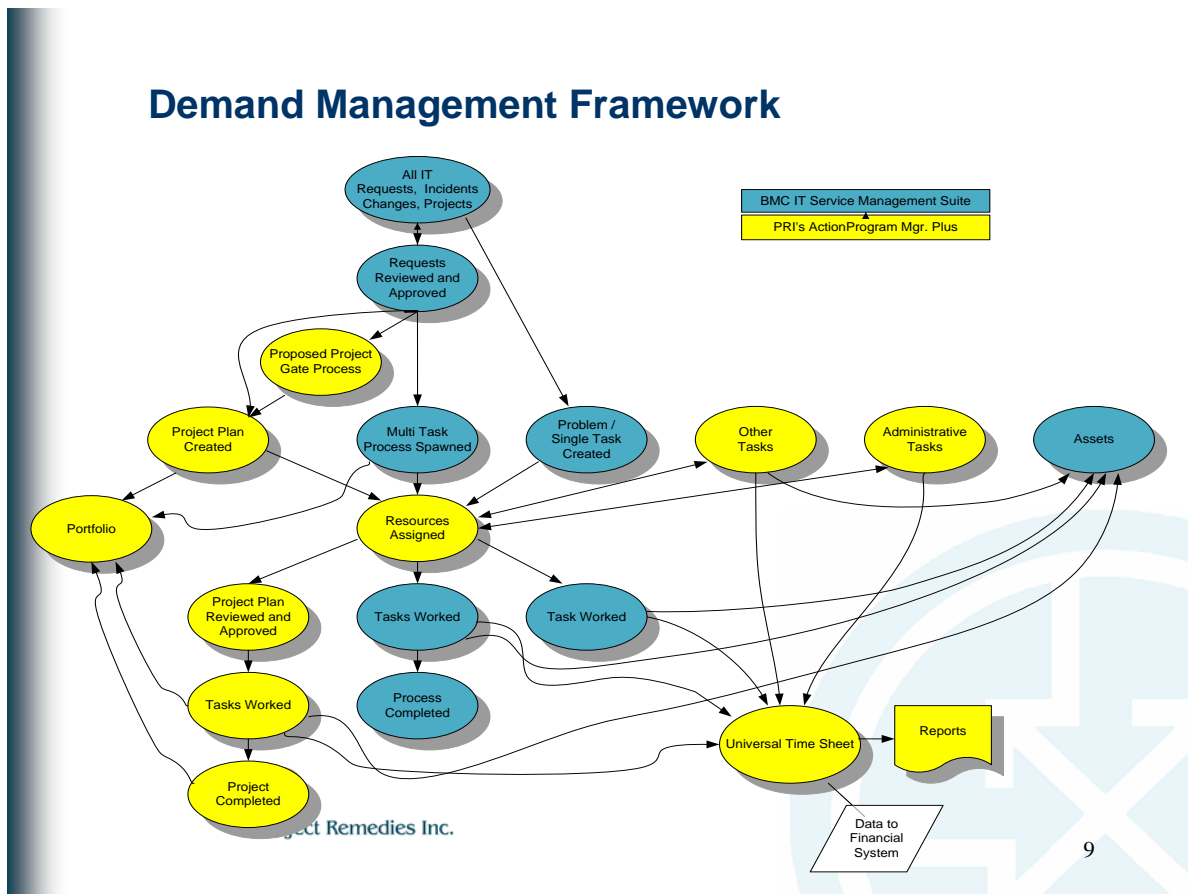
Demand Management Framework

All IT Requests, Incidents Changes, Projects

BMC IT Service Management Suite

PRI's ActionProgram Mgr. Plus

Requests Reviewed and Approved

Proposed Project Gate Process

Project Plan Created

Multi Task Process Spawned

Problem / Single Task Created

Other Tasks

Administrative Tasks

Assets

Portfolio

Resources Assigned

Project Plan Reviewed and Approved

Tasks Worked

Task Worked

Tasks Worked

Process Completed

Universal Time Sheet

Reports

Project Completed

Data to Financial System

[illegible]ject Remedies Inc.

9